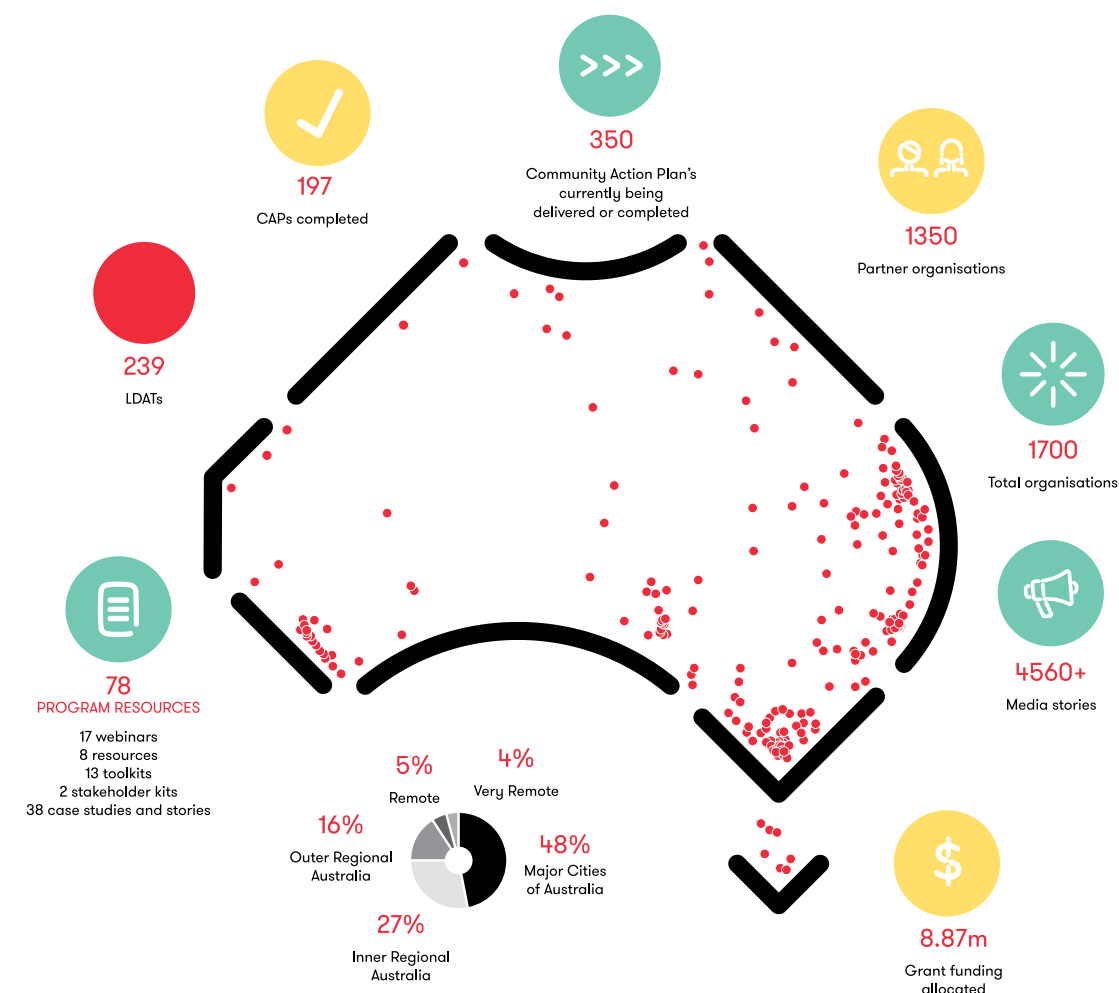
>>>

350

Community Action Plan's currently being delivered or completed

197

CAPs completed

1350

Partner organisations

239

LDATs

1700

Total organisations

4560+

Media stories

78

PROGRAM RESOURCES

17 webinars
8 resources
13 toolkits
2 stakeholder kits
38 case studies and stories

5%

Remote

4%

Very Remote

16%

Outer Regional Australia

48%

Major Cities of Australia

27%

Inner Regional Australia

$

8.87m

Grant funding allocated